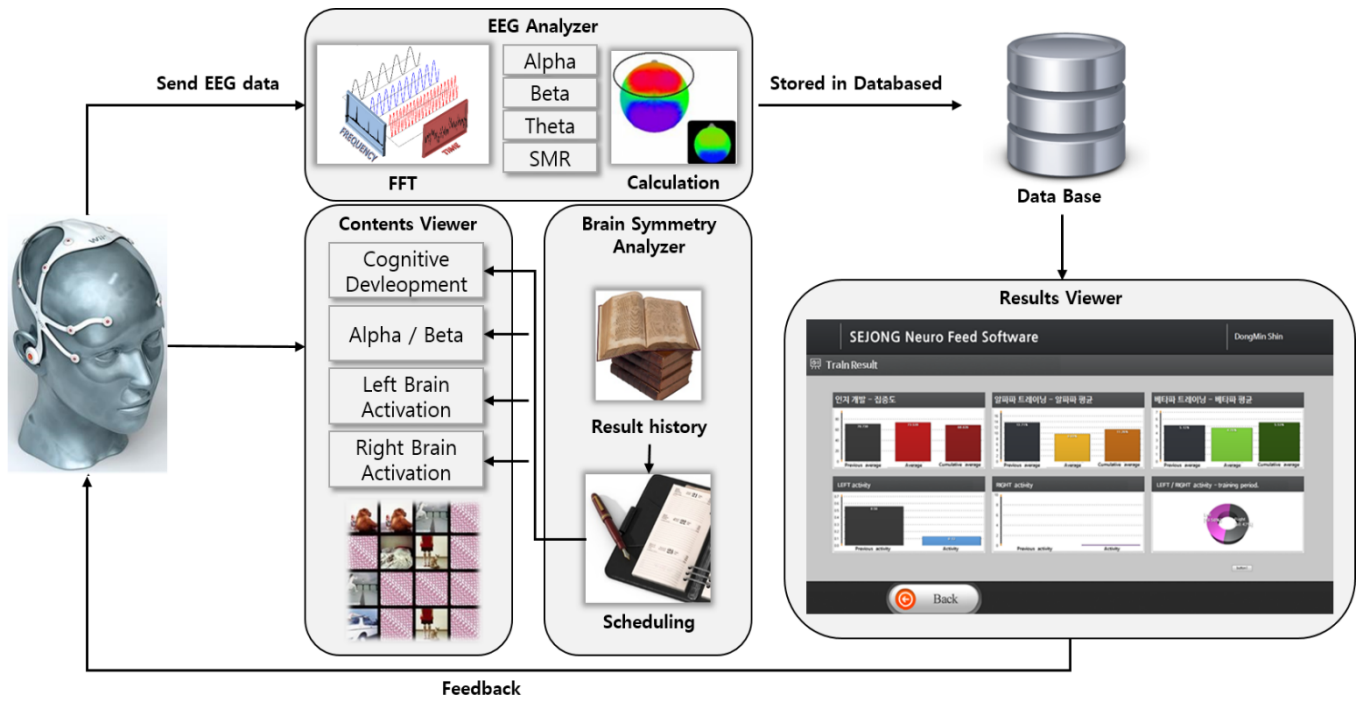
EEG Analyzer

Send EEG data

FREQUENCY

TIME

Alpha

Beta

Theta

SMR

FFT

Calculation

Stored in Databased

Data Base

Contents Viewer

Cognitive Devleopment

Alpha / Beta

Left Brain Activation

Right Brain Activation

Brain Symmetry Analyzer

Result history

Scheduling

Results Viewer

SEJONG Neuro Feed Software

DongMin Shin

Train Result

인지 개발 - 집중도

알파파 트레이닝 - 알파파 평균

베타파 트레이닝 - 베타파 평균

Previous average

Average

Cumulative average

Previous average

Average

Cumulative average

Previous average

Average

Cumulative average

LEFT activity

RIGHT activity

LEFT / RIGHT activity - training period.

Previous activity

Activity

Previous activity

Activity

Back

Feedback